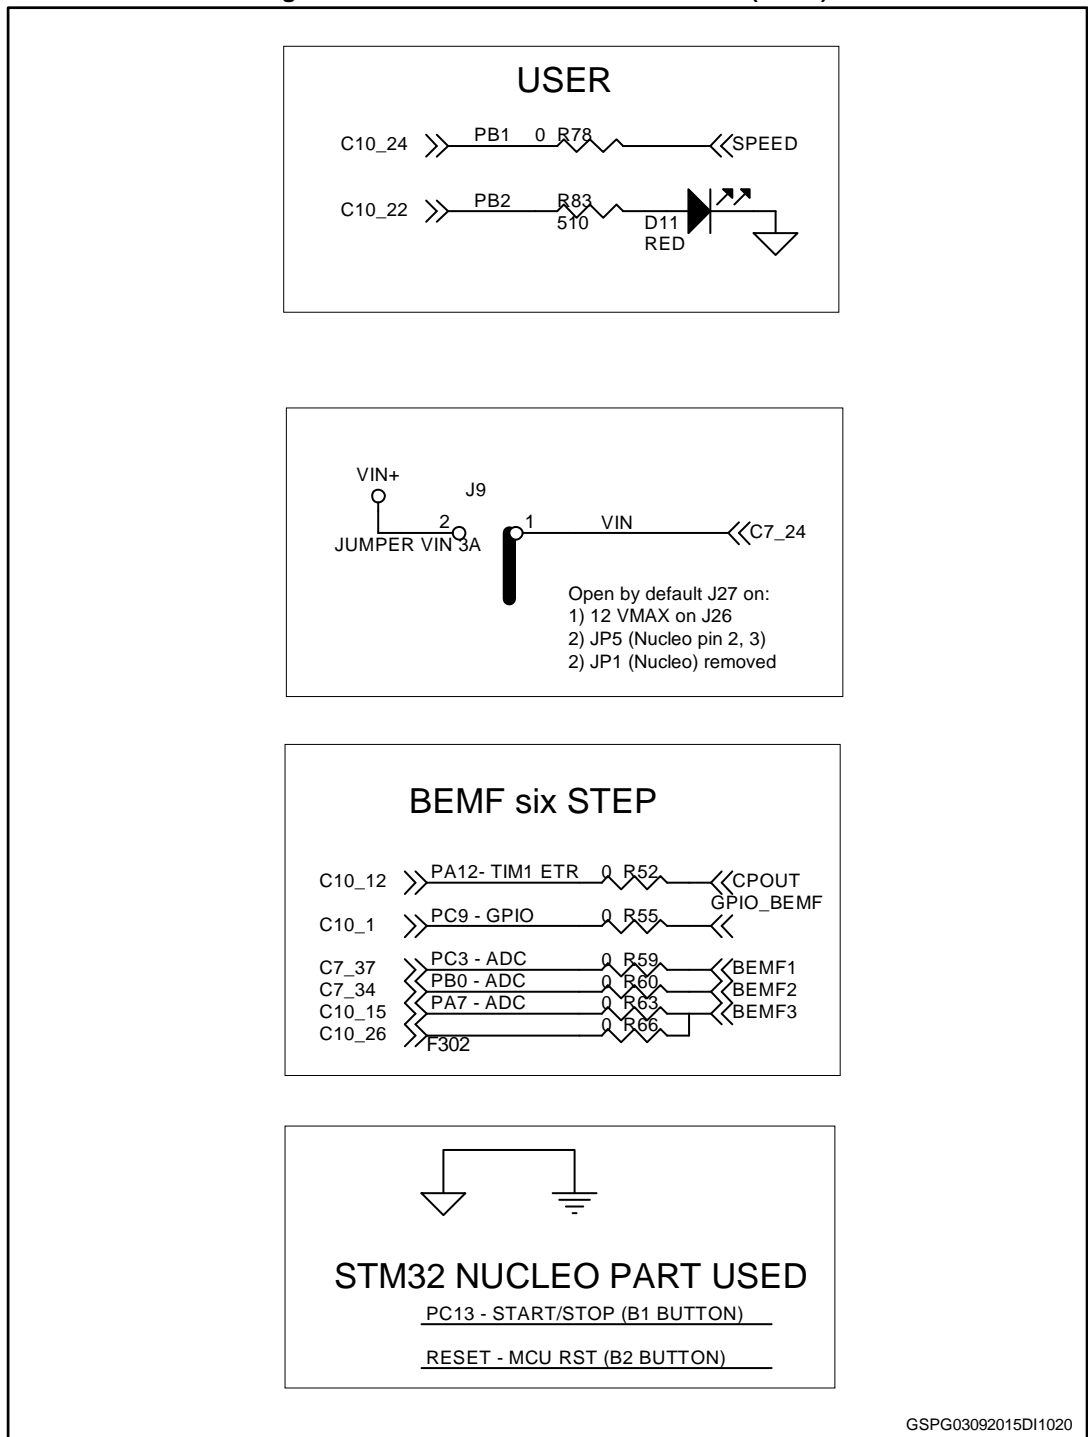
USER

C10_24 PB1 0 R78 SPEED

C10_22 PB2 R83 510 D11 RED

VIN+

J9

2 1 VIN C7_24

JUMPER VIN 3A

Open by default J27 on:
1) 12 VMAX on J26
2) JP5 (Nucleo pin 2, 3)
2) JP1 (Nucleo) removed

BEMF six STEP

C10_12 PA12- TIM1 ETR 0 R52 CPOUT

GPIO_BEMF

C10_1 PC9 - GPIO 0 R55

C7_37 PC3 - ADC 0 R59 BEMF1

C7_34 PB0 - ADC 0 R60 BEMF2

C10_15 PA7 - ADC 0 R63 BEMF3

C10_26 0 R66

F302

STM32 NUCLEO PART USED

PC13 - START/STOP (B1 BUTTON)

RESET - MCU RST (B2 BUTTON)

GSPG03092015DI1020